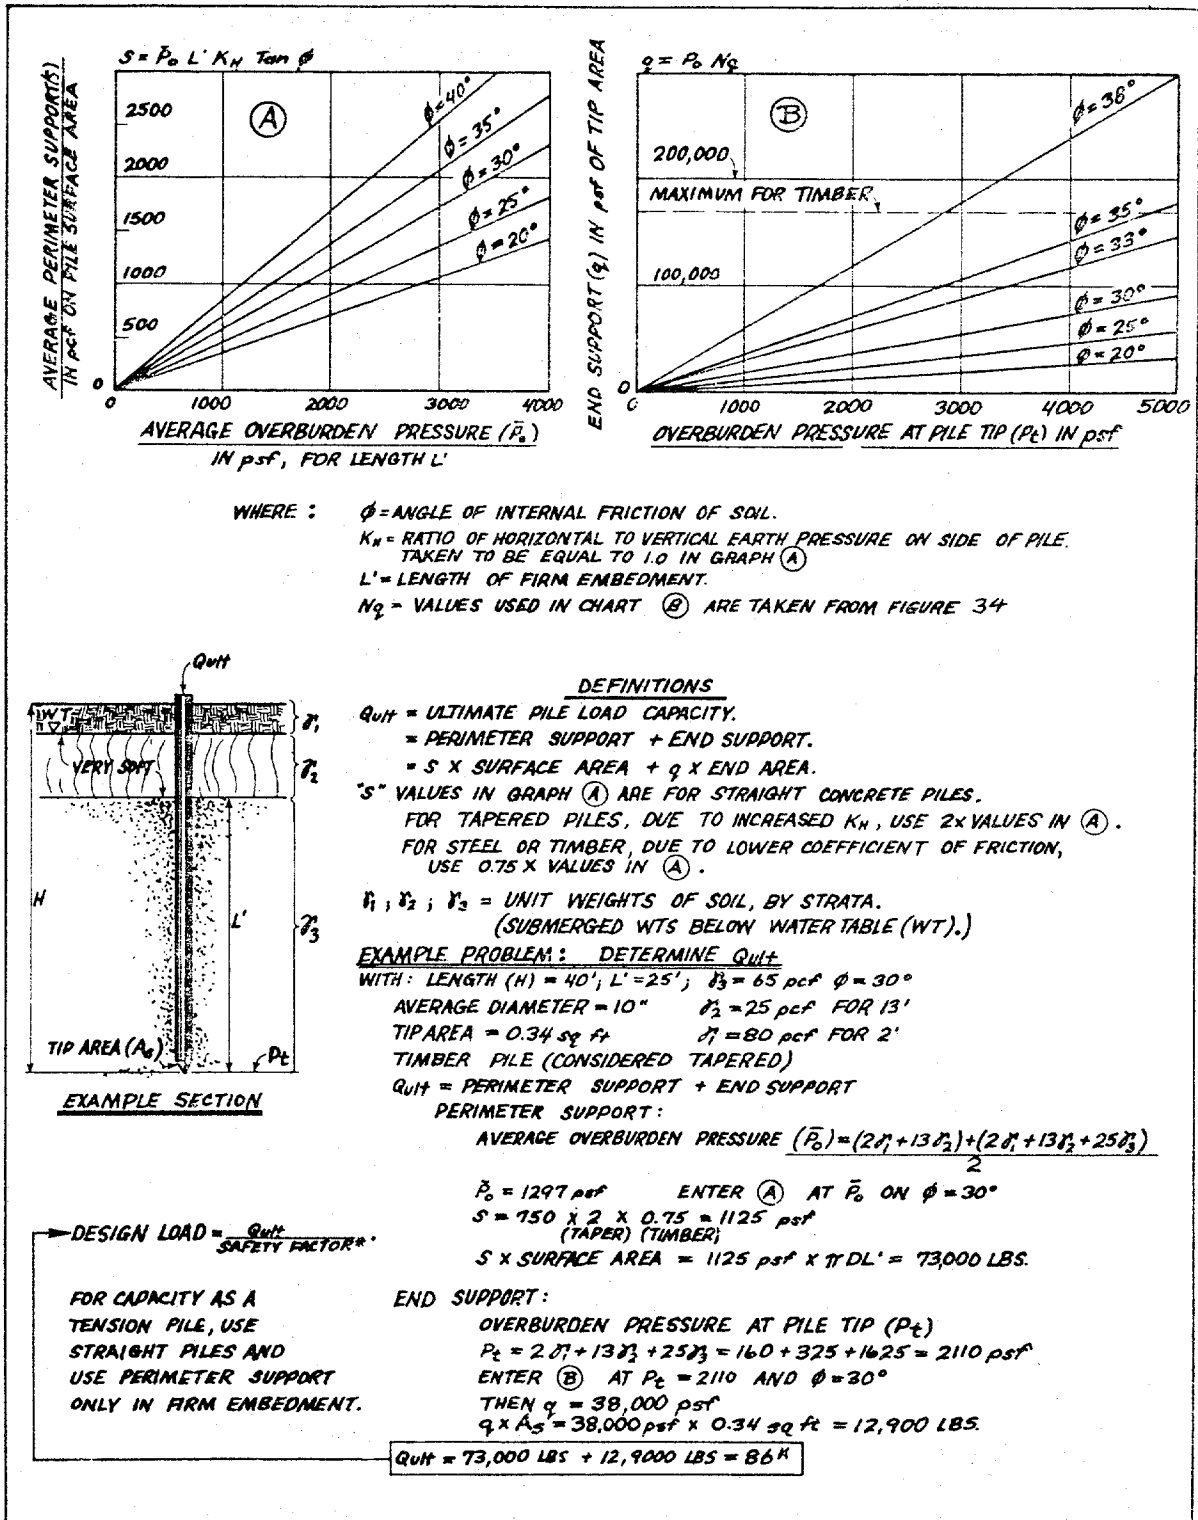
$S = \bar{P}_o L' K_H \tan\phi$

AVERAGE PERIMETER SUPPORT(S) IN psf ON PILE SURFACE AREA

(A)

2500
2000
1500
1000
500
0

$\phi = 40°$
$\phi = 35°$
$\phi = 30°$
$\phi = 25°$
$\phi = 20°$

0 1000 2000 3000 4000

AVERAGE OVERBURDEN PRESSURE ($\bar{P}_o$) IN psf, FOR LENGTH L'

$q = P_o N_q$

END SUPPORT(q) IN psf OF TIP AREA

(B)

200,000
MAXIMUM FOR TIMBER
100,000
0

$\phi = 38°$
$\phi = 35°$
$\phi = 33°$
$\phi = 30°$
$\phi = 25°$
$\phi = 20°$

0 1000 2000 3000 4000 5000

OVERBURDEN PRESSURE AT PILE TIP ($P_t$) IN psf

WHERE : $\phi$ = ANGLE OF INTERNAL FRICTION OF SOIL.
$K_H$ = RATIO OF HORIZONTAL TO VERTICAL EARTH PRESSURE ON SIDE OF PILE. TAKEN TO BE EQUAL TO 1.0 IN GRAPH (A)
L' = LENGTH OF FIRM EMBEDMENT.
$N_q$ = VALUES USED IN CHART (B) ARE TAKEN FROM FIGURE 34

Qult
WT
VERY SOFT
$\gamma_1$
$\gamma_2$
$\gamma_3$
H
L'
TIP AREA ($A_s$)
Pt
EXAMPLE SECTION

DEFINITIONS
Qult = ULTIMATE PILE LOAD CAPACITY.
= PERIMETER SUPPORT + END SUPPORT.
= S X SURFACE AREA + q X END AREA.
"S" VALUES IN GRAPH (A) ARE FOR STRAIGHT CONCRETE PILES.
FOR TAPERED PILES, DUE TO INCREASED $K_H$, USE 2x VALUES IN (A).
FOR STEEL OR TIMBER, DUE TO LOWER COEFFICIENT OF FRICTION, USE 0.75 X VALUES IN (A).
$\gamma_1$ ; $\gamma_2$ ; $\gamma_3$ = UNIT WEIGHTS OF SOIL, BY STRATA.
(SUBMERGED WTS BELOW WATER TABLE (WT).)

EXAMPLE PROBLEM: DETERMINE Qult
WITH: LENGTH (H) = 40'; L' = 25'; $\gamma_3$ = 65 pcf $\phi = 30°$
AVERAGE DIAMETER = 10" $\gamma_2$ = 25 pcf FOR 13'
TIP AREA = 0.34 sq ft $\gamma_1$ = 80 pcf FOR 2'
TIMBER PILE (CONSIDERED TAPERED)
Qult = PERIMETER SUPPORT + END SUPPORT
PERIMETER SUPPORT :
AVERAGE OVERBURDEN PRESSURE $(\bar{P}_o) = \frac{(2\gamma_1 + 13\gamma_2) + (2\gamma_1 + 13\gamma_2 + 25\gamma_3)}{2}$
$\bar{P}_o$ = 1297 psf ENTER (A) AT $\bar{P}_o$ ON $\phi = 30°$
S = 750 X 2 X 0.75 = 1125 psf
(TAPER) (TIMBER)
S X SURFACE AREA = 1125 psf X $\pi$DL' = 73,000 LBS.

DESIGN LOAD = $\frac{Qult}{SAFETY\ FACTOR^*}$

FOR CAPACITY AS A TENSION PILE, USE STRAIGHT PILES AND USE PERIMETER SUPPORT ONLY IN FIRM EMBEDMENT.

END SUPPORT :
OVERBURDEN PRESSURE AT PILE TIP ($P_t$)
$P_t = 2\gamma_1 + 13\gamma_2 + 25\gamma_3$ = 160 + 325 + 1625 = 2110 psf
ENTER (B) AT $P_t$ = 2110 AND $\phi = 30°$
THEN q = 38,000 psf
q x $A_s$ = 38,000 psf x 0.34 sq ft = 12,900 LBS.

Qult = 73,000 LBS + 12,9000 LBS = $86^K$